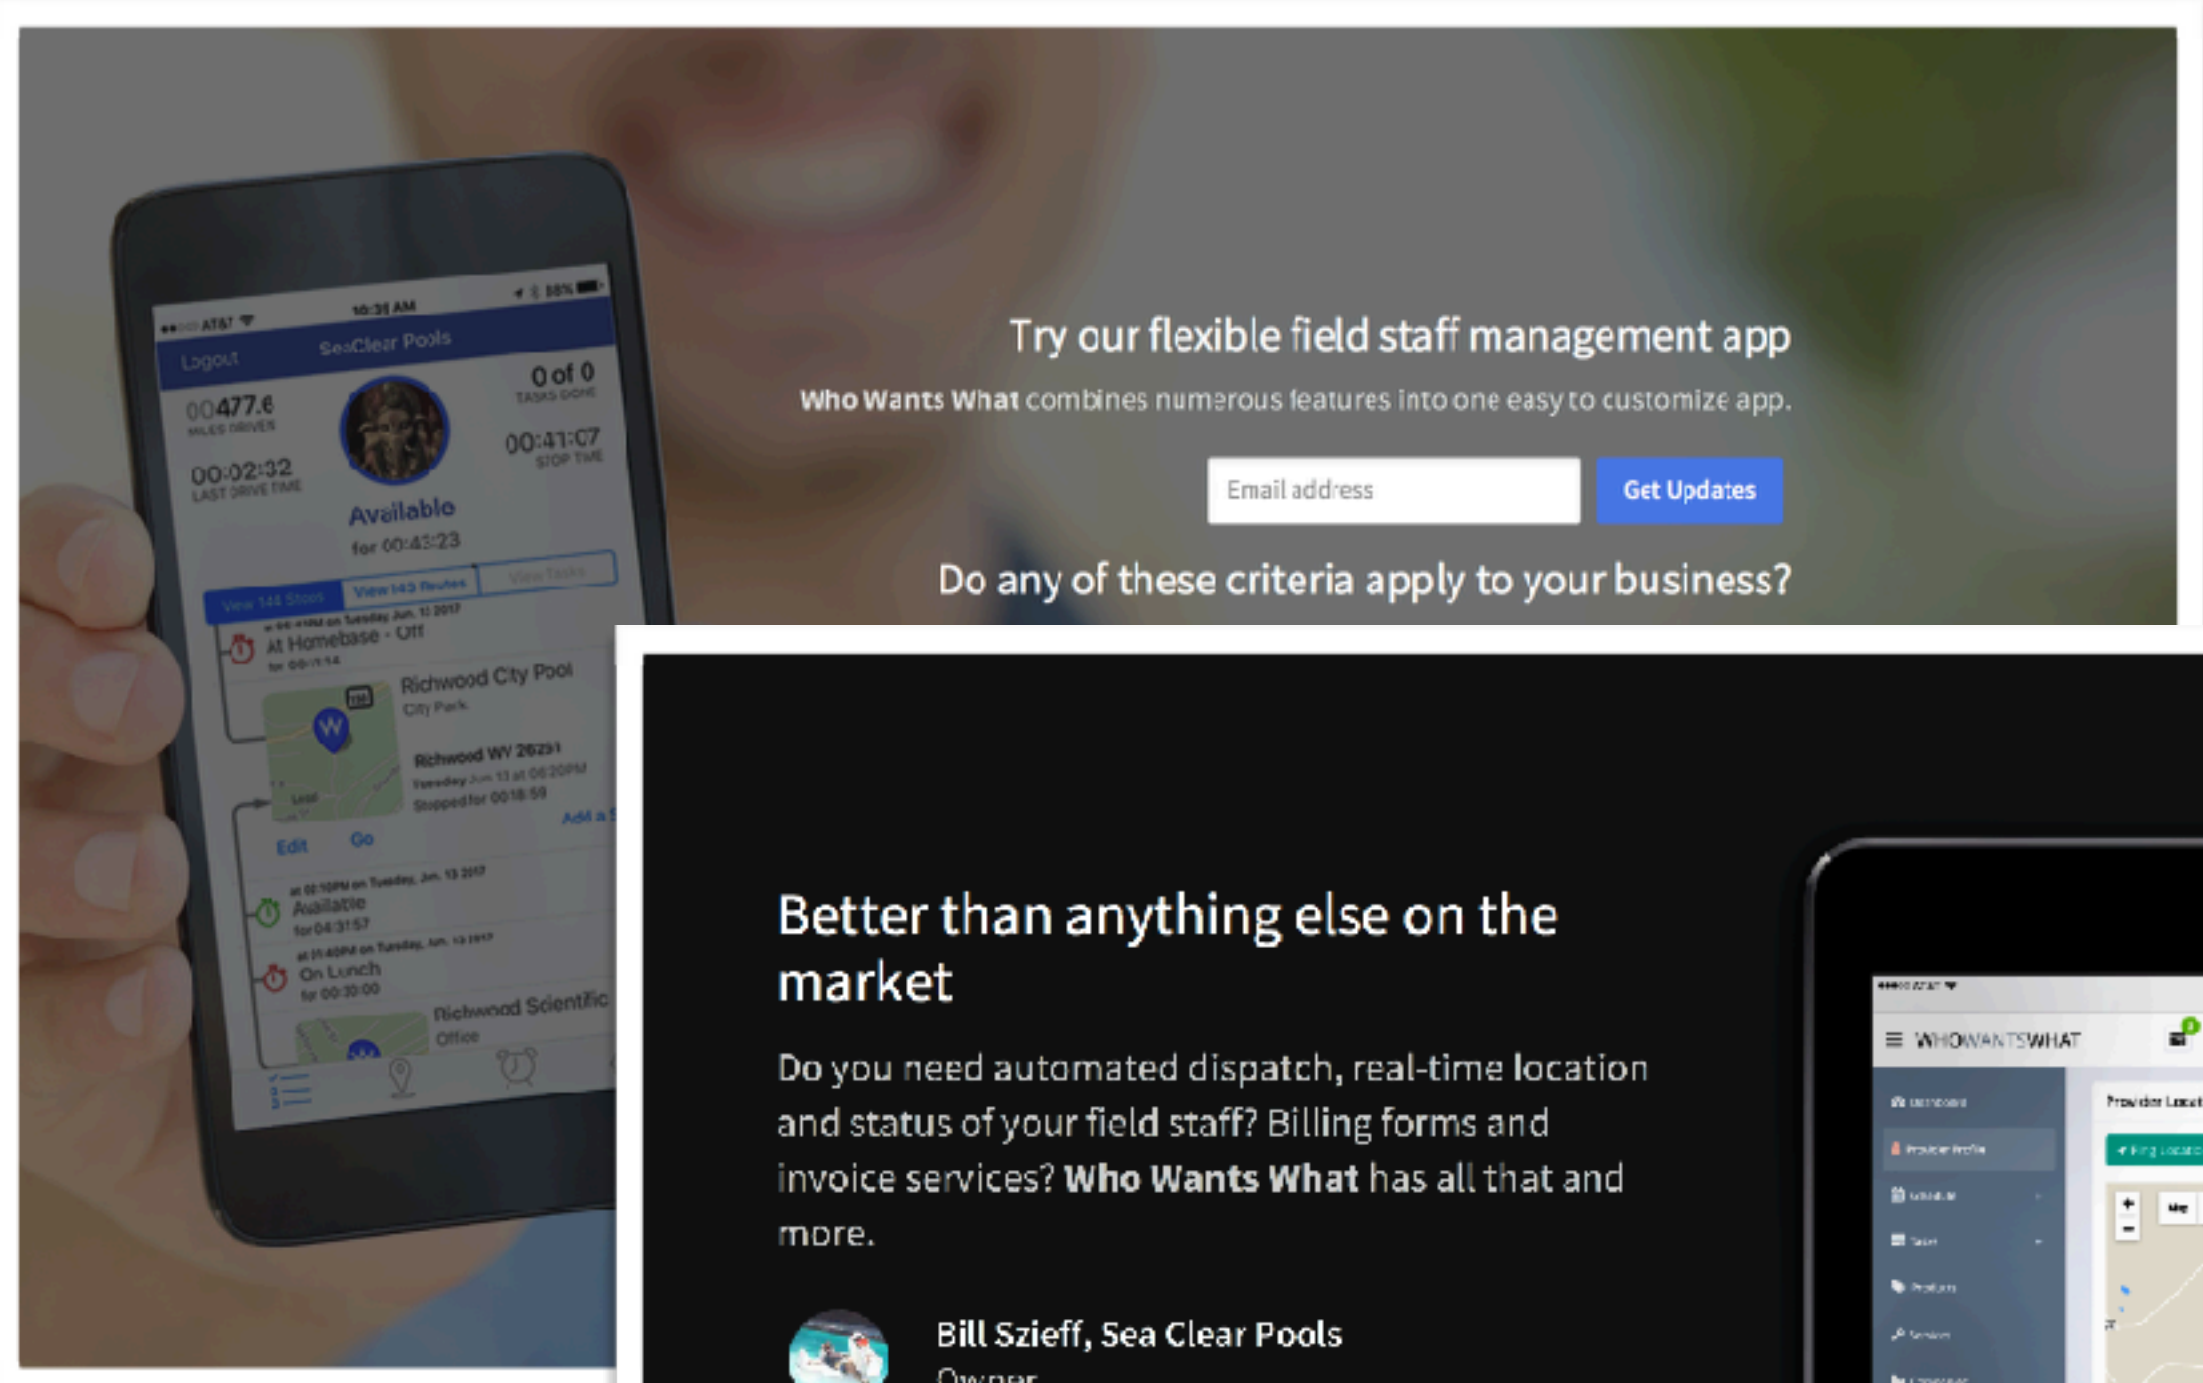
AT&T 10:31 AM 88%
Logout SeaClear Pools
00477.6 MILES DRIVEN
0 of 0 TASKS DONE
00:02:32 LAST DRIVE TIME
00:41:07 STOP TIME
Available for 00:43:23
View 144 Stops View 143 Routes View Tasks
At Homebase - Off
Richwood City Pool
City Park
Richwood WV 26261
Edit Go
Available
On Lunch
Richwood Scientific
Office

Try our flexible field staff management app

Who Wants What combines numerous features into one easy to customize app.

Email address

Get Updates

Do any of these criteria apply to your business?

Better than anything else on the market

Do you need automated dispatch, real-time location and status of your field staff? Billing forms and invoice services? Who Wants What has all that and more.

Bill Szieff, Sea Clear Pools
Owner

WHOWANTSWHAT